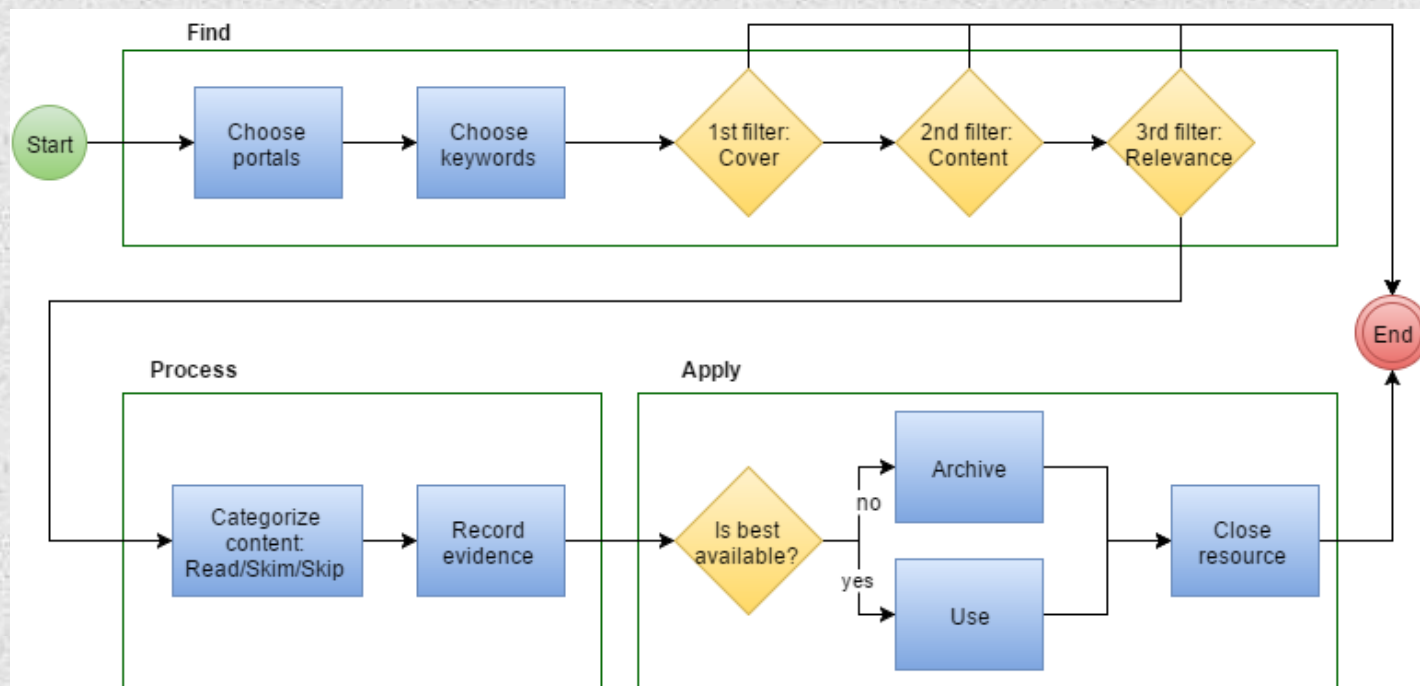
Find

Start

Choose portals

Choose keywords

1st filter: Cover

2nd filter: Content

3rd filter: Relevance

End

Process

Apply

Categorize content: Read/Skim/Skip

Record evidence

Is best available?

no

yes

Archive

Use

Close resource